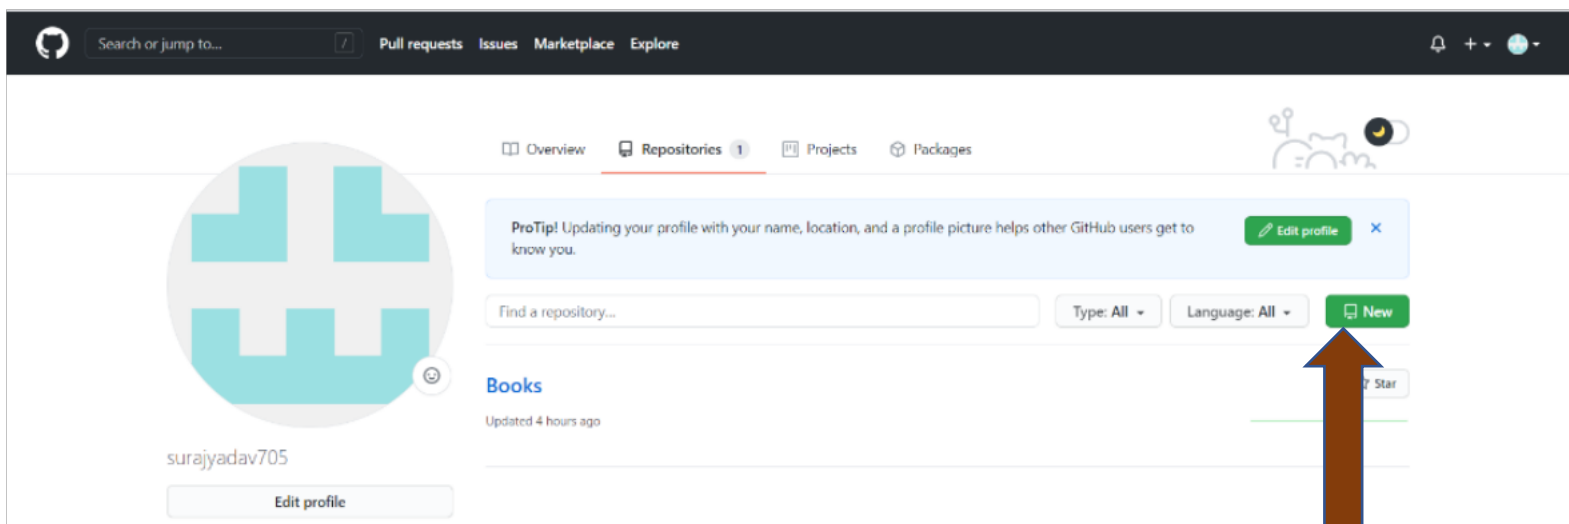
Search or jump to... / Pull requests Issues Marketplace Explore

+

Overview Repositories 1 Projects Packages

ProTip! Updating your profile with your name, location, and a profile picture helps other GitHub users get to know you.

Edit profile ×

Find a repository... Type: All Language: All New

Books

Star

Updated 4 hours ago

surajyadav705

Edit profile